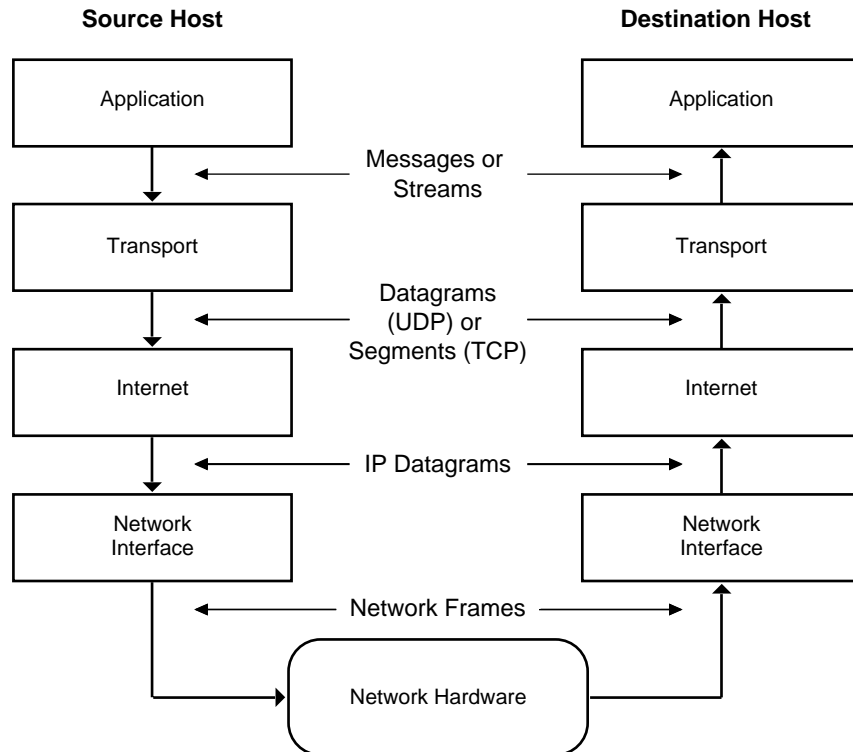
Source Host

Destination Host

Application

Application

Messages or Streams

Transport

Transport

Datagrams (UDP) or Segments (TCP)

Internet

Internet

IP Datagrams

Network Interface

Network Interface

Network Frames

Network Hardware